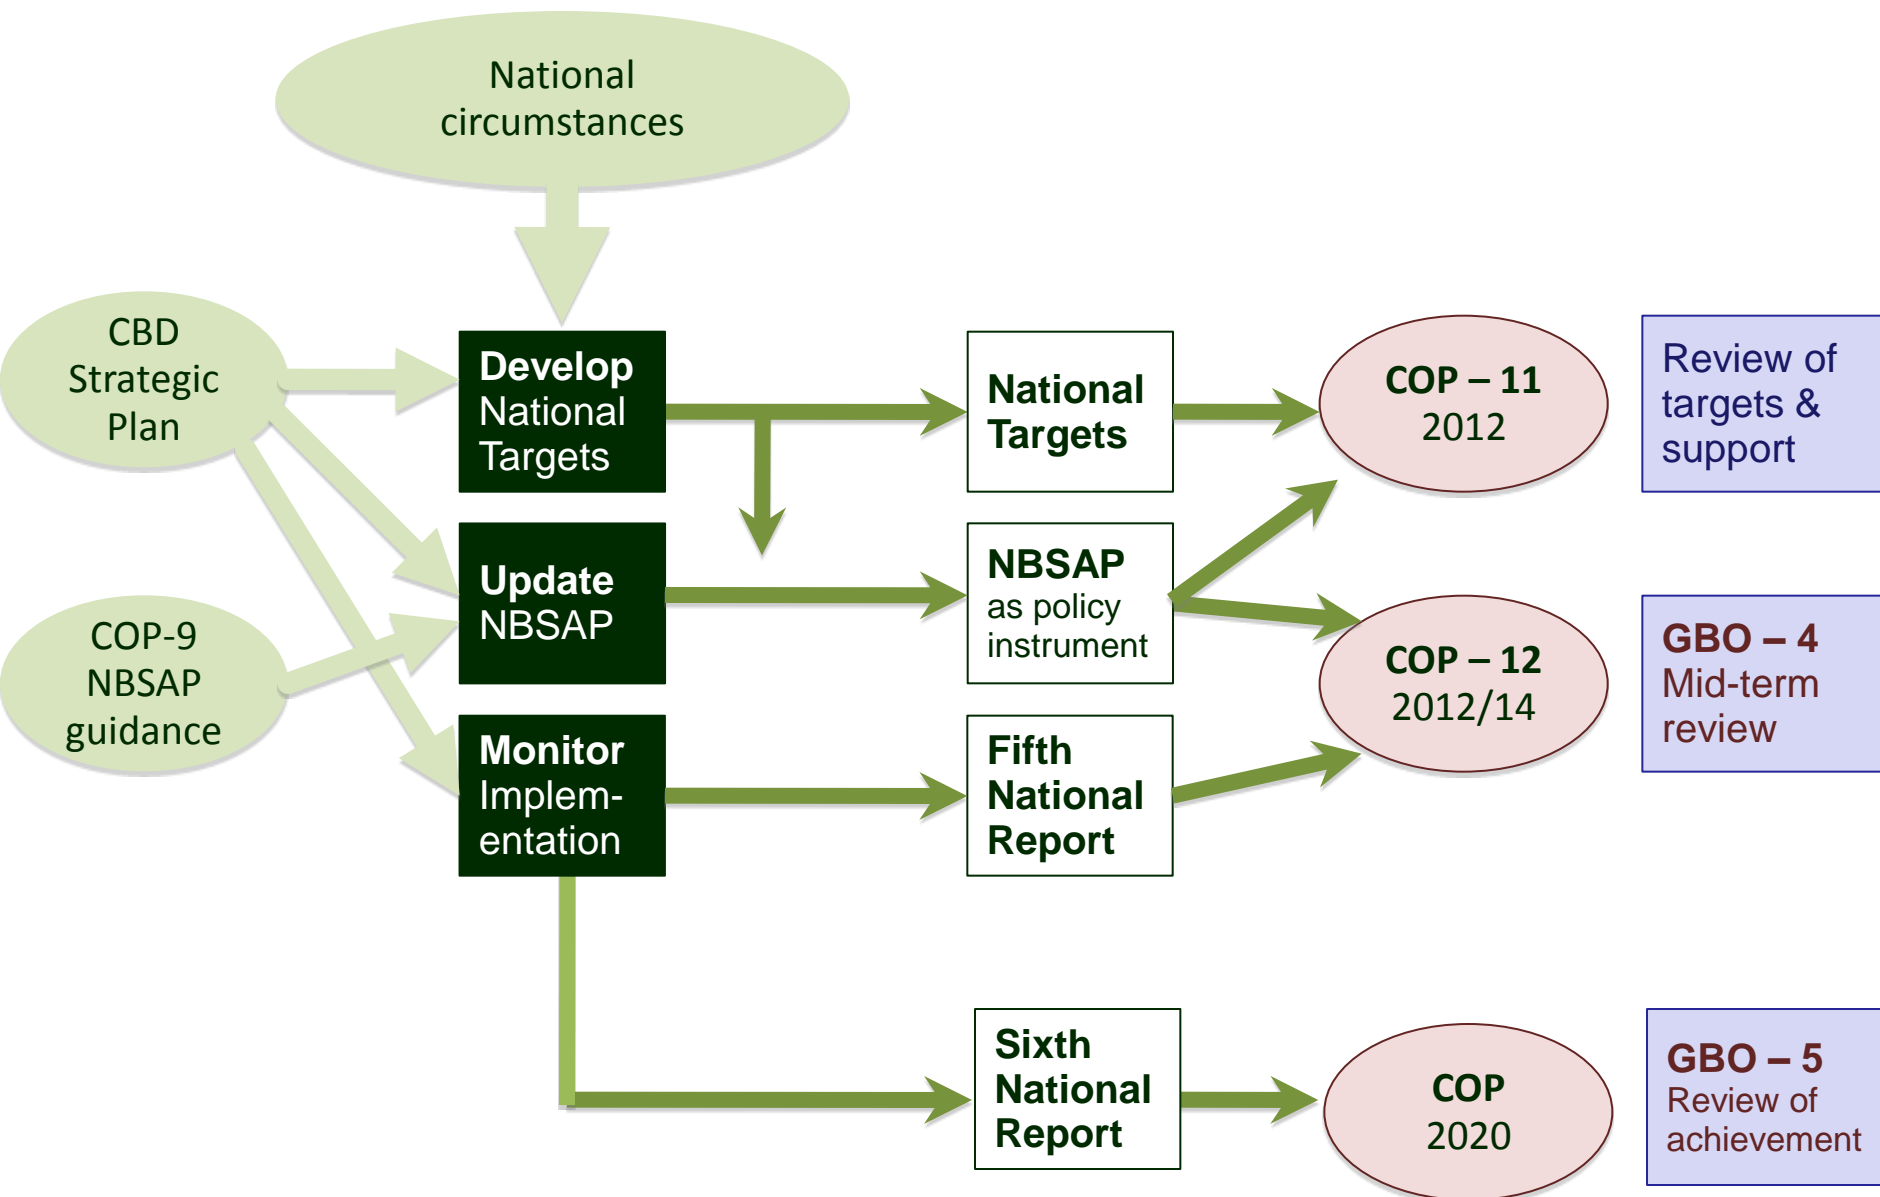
National circumstances

CBD Strategic Plan

COP-9 NBSAP guidance

Develop National Targets

Update NBSAP

Monitor Implementation

National Targets

NBSAP as policy instrument

Fifth National Report

Sixth National Report

COP – 11 2012

COP – 12 2012/14

COP 2020

Review of targets & support

GBO – 4 Mid-term review

GBO – 5 Review of achievement